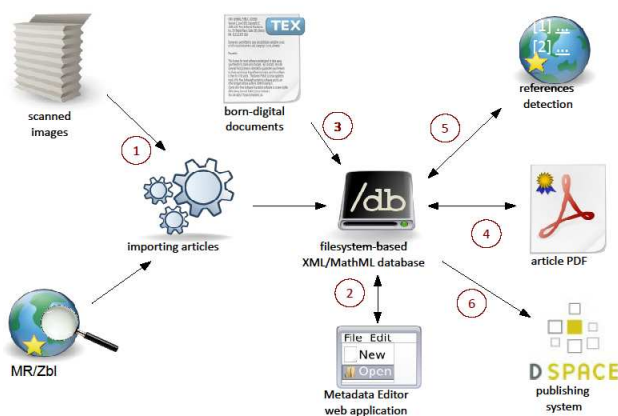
scanned images

TEX

born-digital documents

[1] ...
[2] ...

references detection

1

3

5

importing articles

/db

filesystem-based XML/MathML database

4

article PDF

2

6

MR/Zbl

File Edit
New
Open

Metadata Editor web application

DSPACE

publishing system